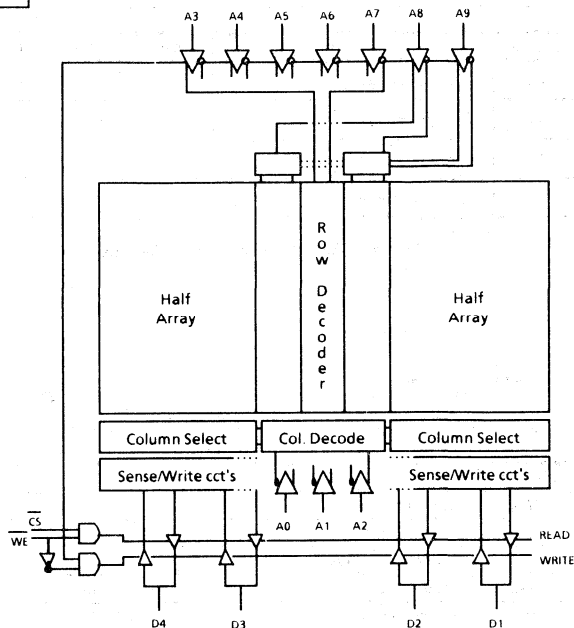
A3 A4 A5 A6 A7 A8 A9

Half Array

Row Decoder

Half Array

Column Select

Col. Decode

Column Select

Sense/Write cct's

Sense/Write cct's

A0 A1 A2

$\overline{CS}$

$\overline{WE}$

READ

WRITE

D4 D3 D2 D1